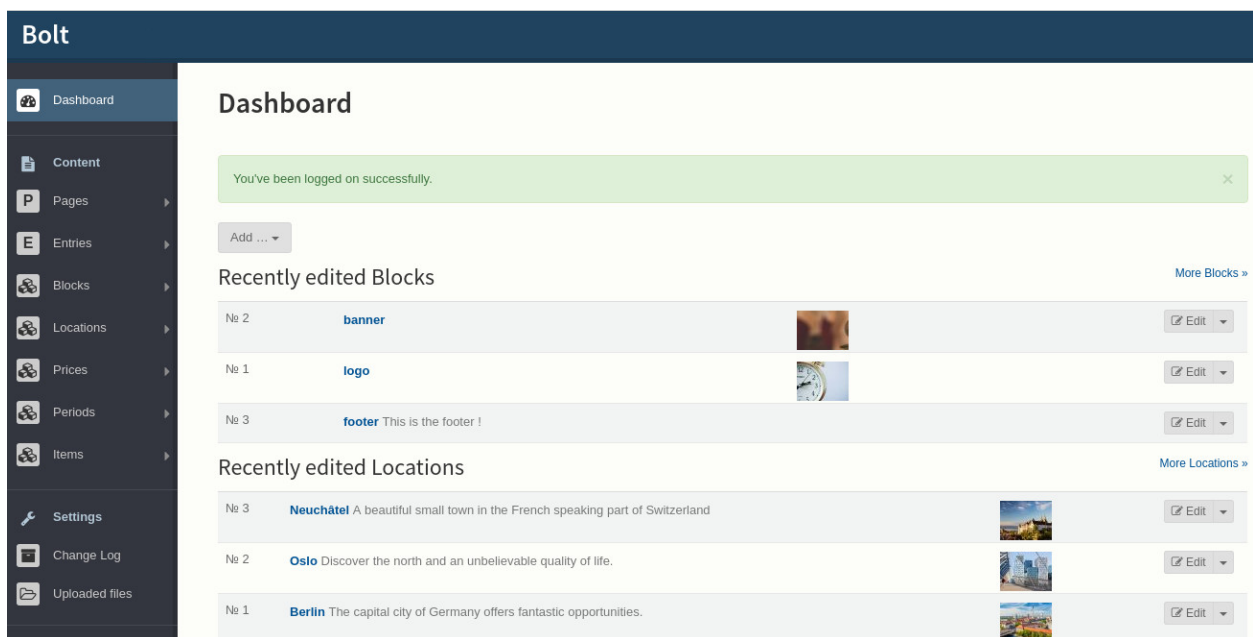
Bolt

Dashboard

Content
P Pages
E Entries
Blocks
Locations
Prices
Periods
Items

Settings
Change Log
Uploaded files

Dashboard

You've been logged on successfully.

×

Add ...

Recently edited Blocks

More Blocks »

| | | |
|---|---|---|
| № 2 | banner | Edit |
| № 1 | logo | Edit |
| № 3 | footer This is the footer ! | Edit |

Recently edited Locations

More Locations »

| | | |
|---|---|---|
| № 3 | Neuchâtel A beautiful small town in the French speaking part of Switzerland | Edit |
| № 2 | Oslo Discover the north and an unbelievable quality of life. | Edit |
| № 1 | Berlin The capital city of Germany offers fantastic opportunities. | Edit |